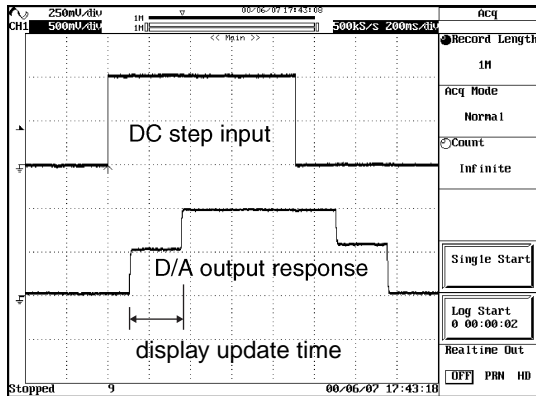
250mV/div
CH1 500mV/div
1M
1M
00/06/07 17:43:08
500kS/s 200ms/div
<< Main >>
Acq
Record Length
1M
Acq Mode
Normal
Count
Infinite
Single Start
Log Start
0 00:00:02
Realtime Out
OFF PRN HD
DC step input
D/A output response
display update time
Stopped
9
00/06/07 17:43:18